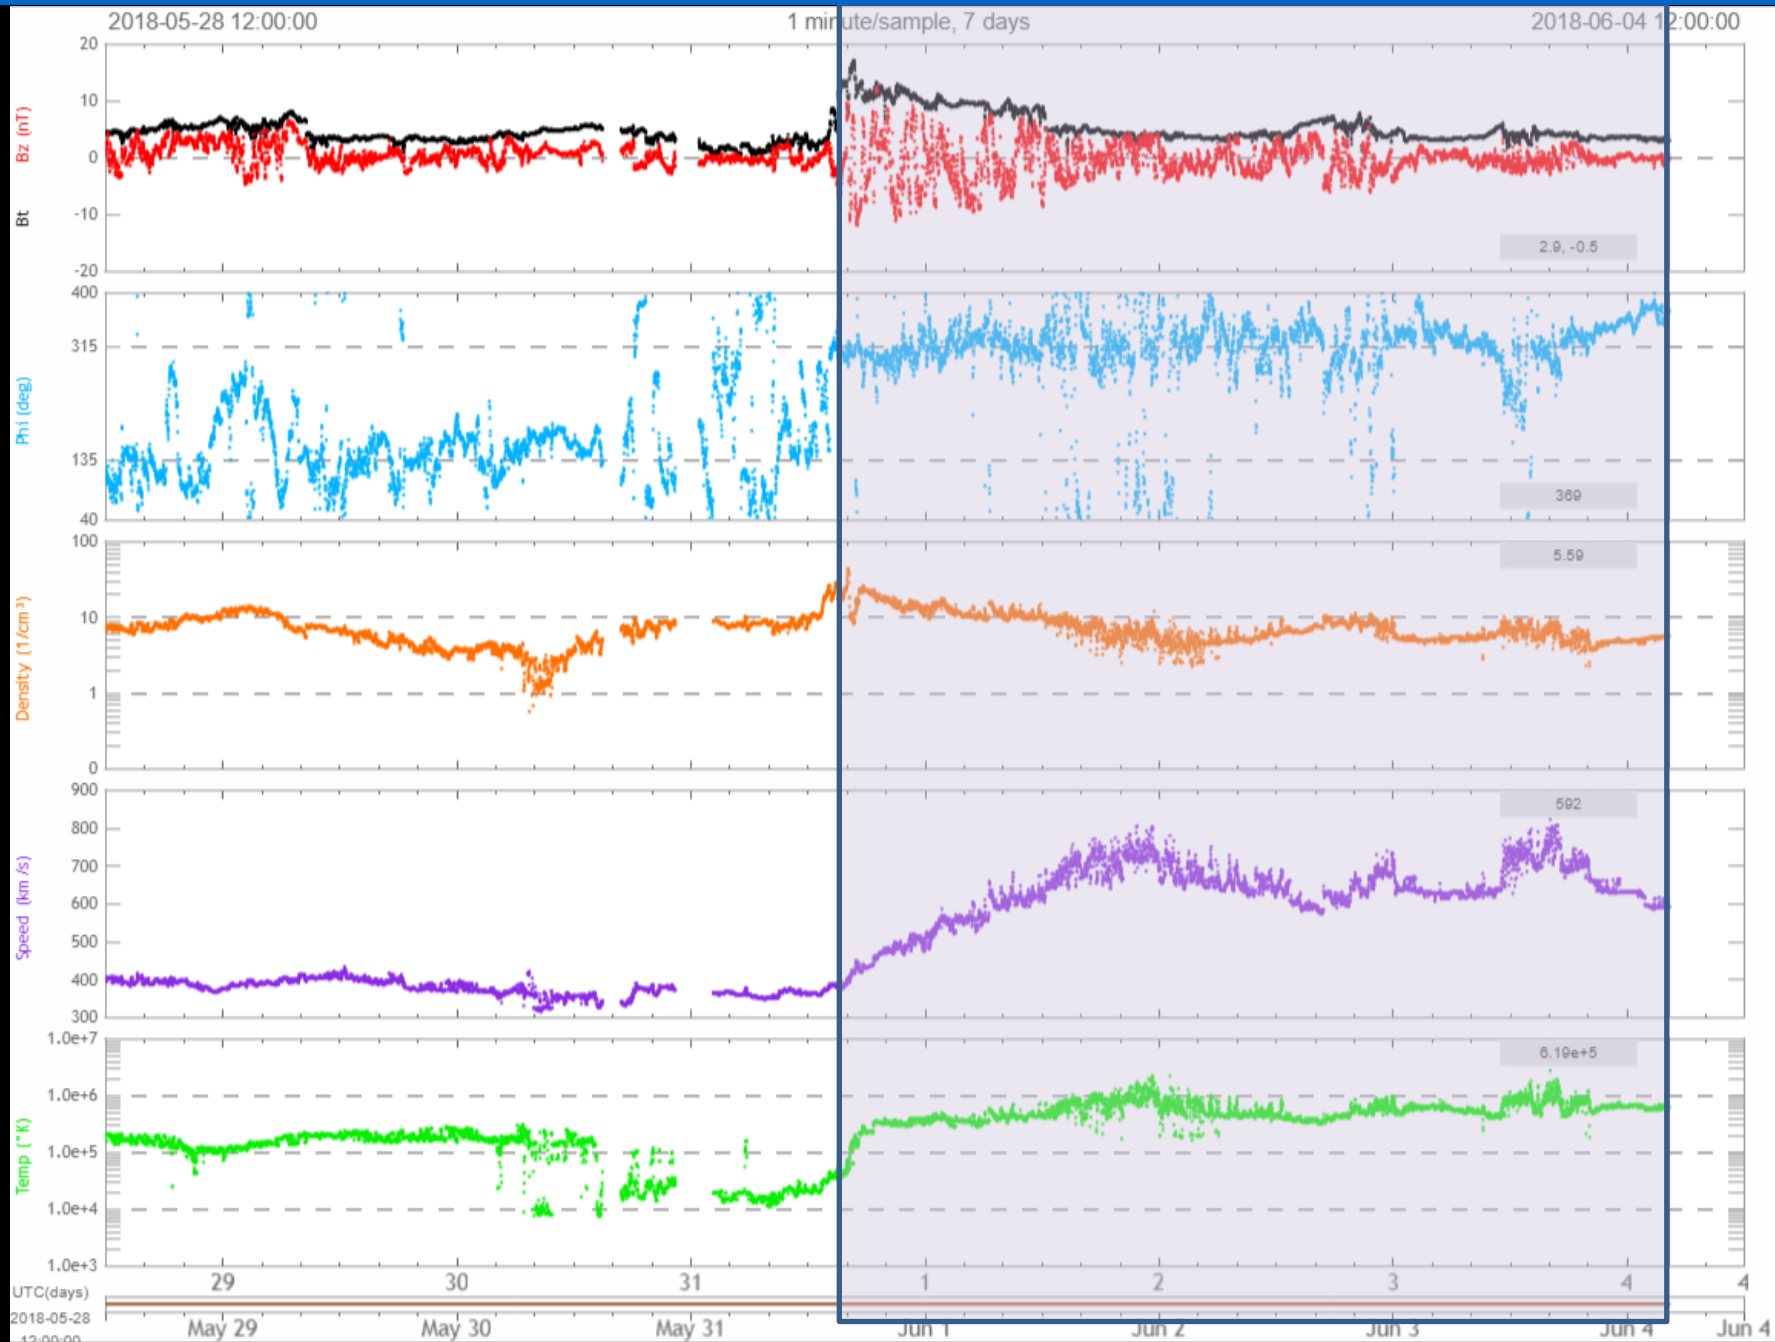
2018-05-28 12:00:00
1 minute/sample, 7 days
2018-06-04 12:00:00

Bz (nT)
Bt
20
10
0
-10
-20
2.9, -0.5

Phi (deg)
400
315
135
40
369

Density (1/cm³)
100
10
1
0
5.59

Speed (km/s)
900
800
700
600
500
400
300
592

Temp (°K)
1.0e+7
1.0e+6
1.0e+5
1.0e+4
1.0e+3
6.19e+5

29
30
31
1
2
3
4
4
UTC(days)
2018-05-28
12:00:00
May 29
May 30
May 31
Jun 1
Jun 2
Jun 3
Jun 4
Jun 4